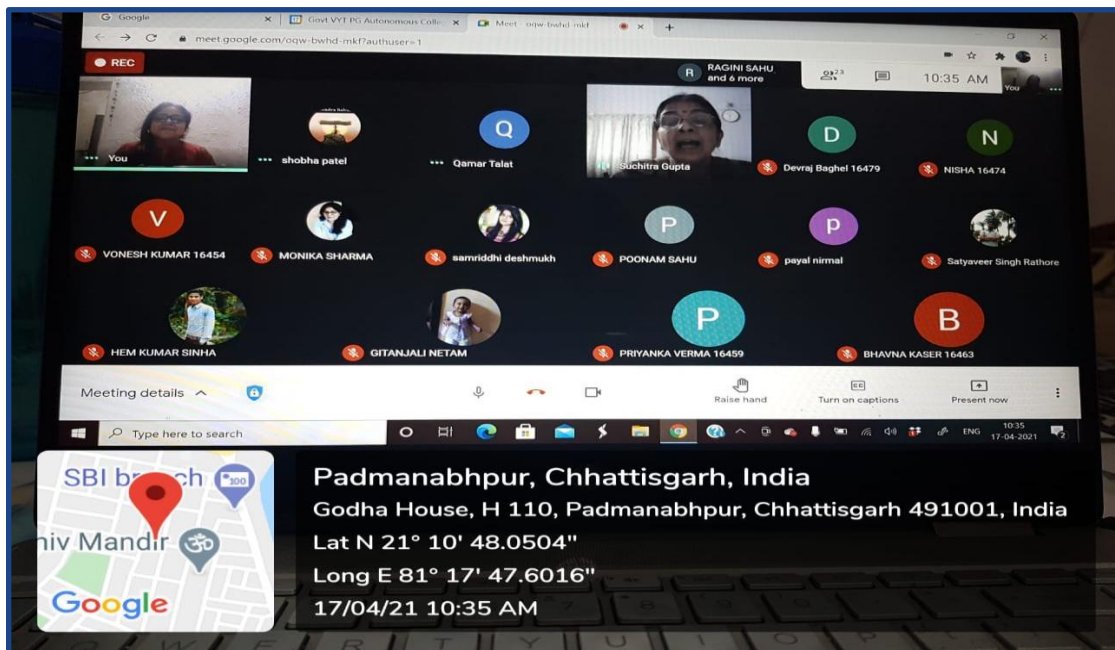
G Google × Govt VYT PG Autonomous Colle × Meet - oqw-bwhd-mkf × +

meet.google.com/oqw-bwhd-mkf?authuser=1

REC

R RAGINI SAHU and 6 more

23

10:35 AM

You

You

shobha patel

Q

Qamar Talat

Suchitra Gupta

D

Devraj Baghel 16479

N

NISHA 16474

V

VONESH KUMAR 16454

MONIKA SHARMA

samriddhi deshmukh

P

POONAM SAHU

p

payal nirmal

Satyaveer Singh Rathore

HEM KUMAR SINHA

GITANJALI NETAM

P

PRIYANKA VERMA 16459

B

BHAVNA KASER 16463

Meeting details

Raise hand

Turn on captions

Present now

Type here to search

ENG 10:35 17-04-2021

SBI br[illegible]ch

100

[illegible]iv Mandir

Google

Padmanabhpur, Chhattisgarh, India

Godha House, H 110, Padmanabhpur, Chhattisgarh 491001, India

Lat N 21° 10' 48.0504"

Long E 81° 17' 47.6016"

17/04/21 10:35 AM